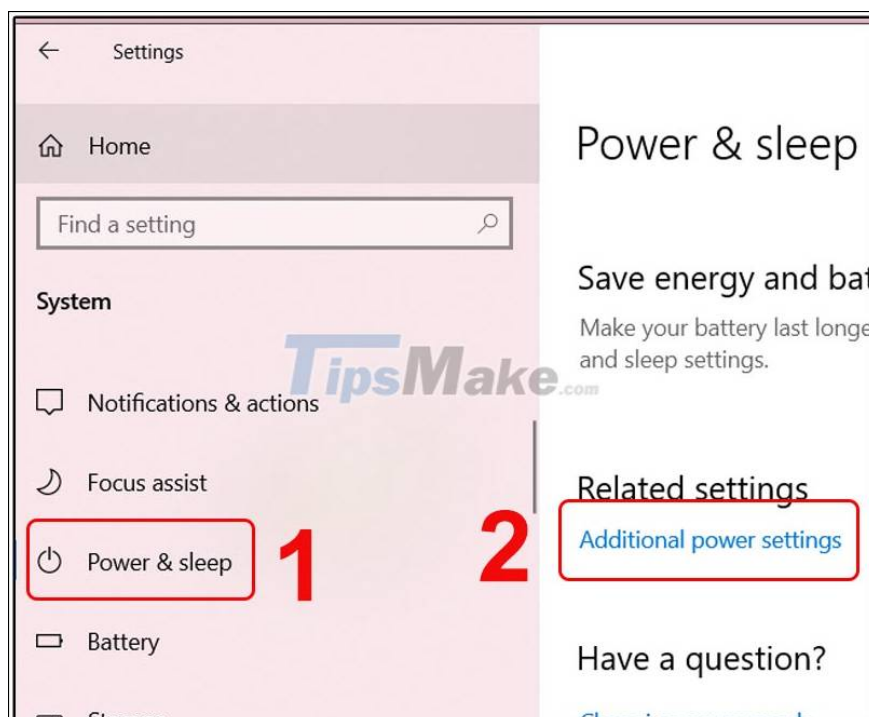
Settings

Home

Find a setting

System

TipsMake.com

Notifications & actions

Focus assist

Power & sleep

1

Battery

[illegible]

Power & sleep

Save energy and bat

Make your battery last longe and sleep settings.

Related settings

2

Additional power settings

Have a question?

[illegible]